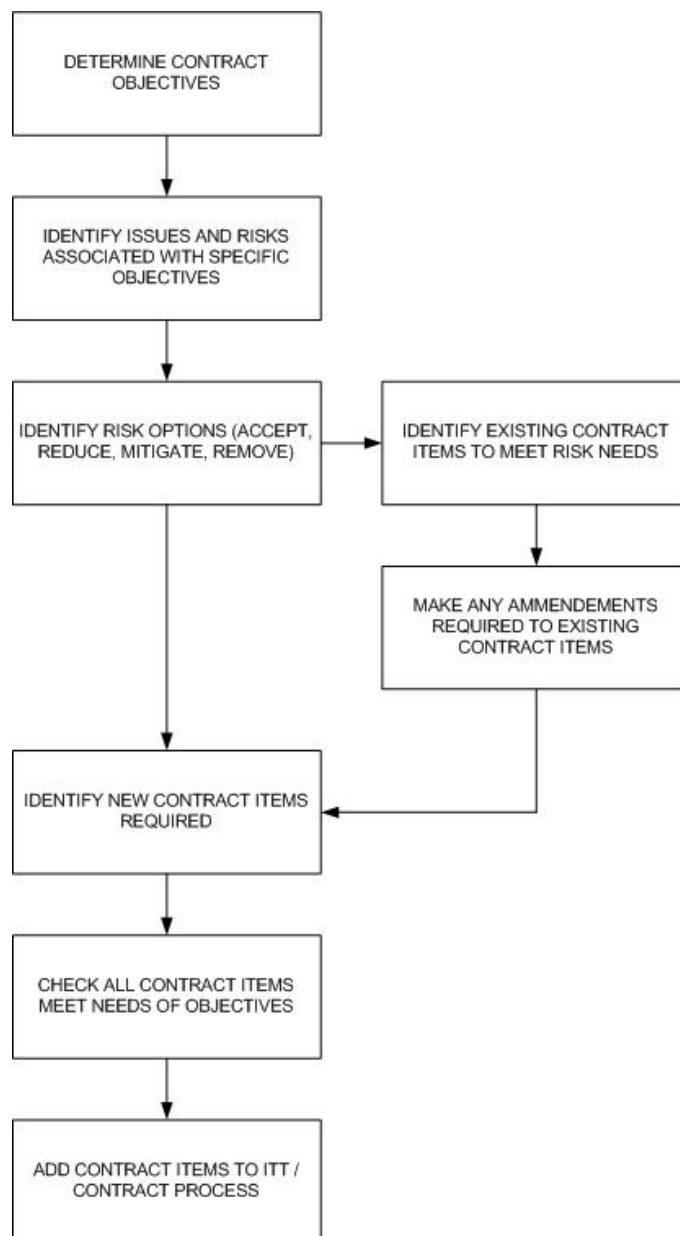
DETERMINE CONTRACT OBJECTIVES

IDENTIFY ISSUES AND RISKS ASSOCIATED WITH SPECIFIC OBJECTIVES

IDENTIFY RISK OPTIONS (ACCEPT, REDUCE, MITIGATE, REMOVE)

IDENTIFY EXISTING CONTRACT ITEMS TO MEET RISK NEEDS

MAKE ANY AMMENDEMENTS REQUIRED TO EXISTING CONTRACT ITEMS

IDENTIFY NEW CONTRACT ITEMS REQUIRED

CHECK ALL CONTRACT ITEMS MEET NEEDS OF OBJECTIVES

ADD CONTRACT ITEMS TO ITT / CONTRACT PROCESS